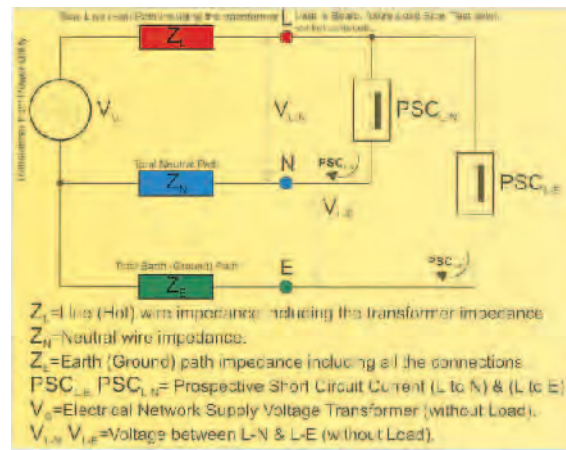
Total Line (Hot) Path including the transformer
Lead in Board, Main Load Side Test point, socket outlet etc.
Transformer from Power Utility
$V_L$
$Z_L$
L
$V_{L-N}$
$PSC_{L-N}$
Total Neutral Path
$Z_N$
N
$PSC_{L-N}$
$V_{L-E}$
$PSC_{L-E}$
Total Earth (Ground) Path
$Z_E$
E
$PSC_{L-E}$

$Z_L$=Line (Hot) wire impedance including the transformer impedance
$Z_N$=Neutral wire impedance.
$Z_E$=Earth (Ground) path impedance including all the connections
$PSC_{L-E}$ $PSC_{L-N}$= Prospective Short Circuit Current (L to N) & (L to E)
$V_L$=Electrical Network Supply Voltage Transformer (without Load).
$V_{L-N}$ $V_{L-E}$=Voltage between L-N & L-E (without Load).